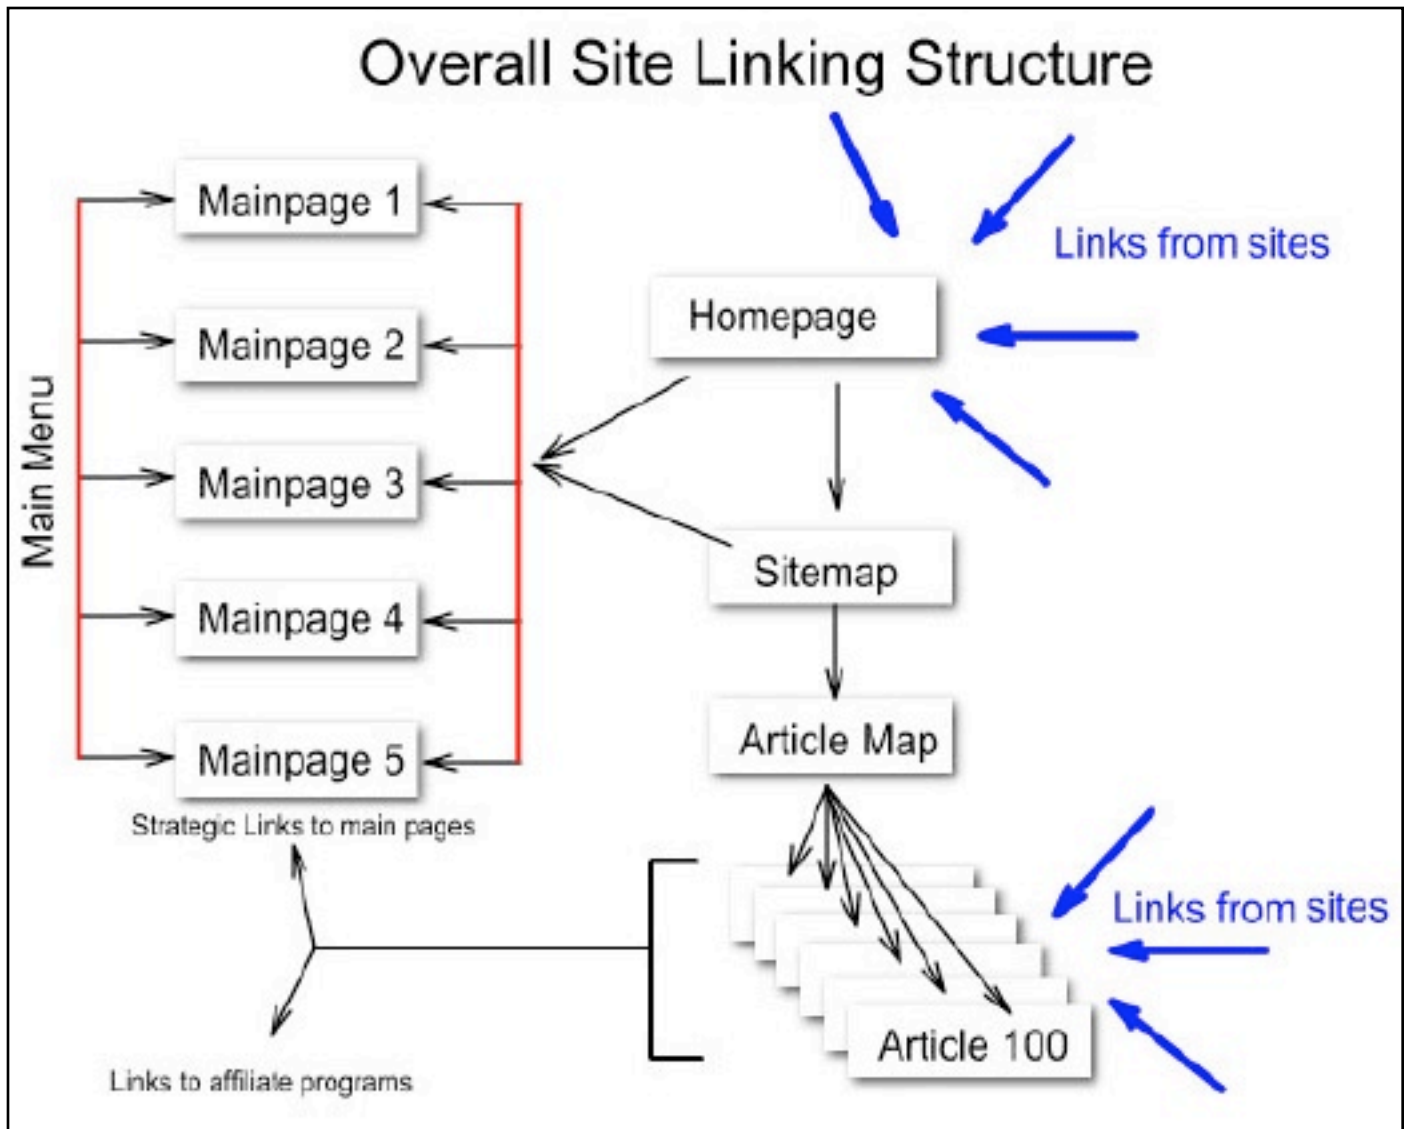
Overall Site Linking Structure

Links from sites

Main Menu

Mainpage 1

Mainpage 2

Mainpage 3

Mainpage 4

Mainpage 5

Strategic Links to main pages

Homepage

Sitemap

Article Map

Links from sites

Article 100

Links to affiliate programs